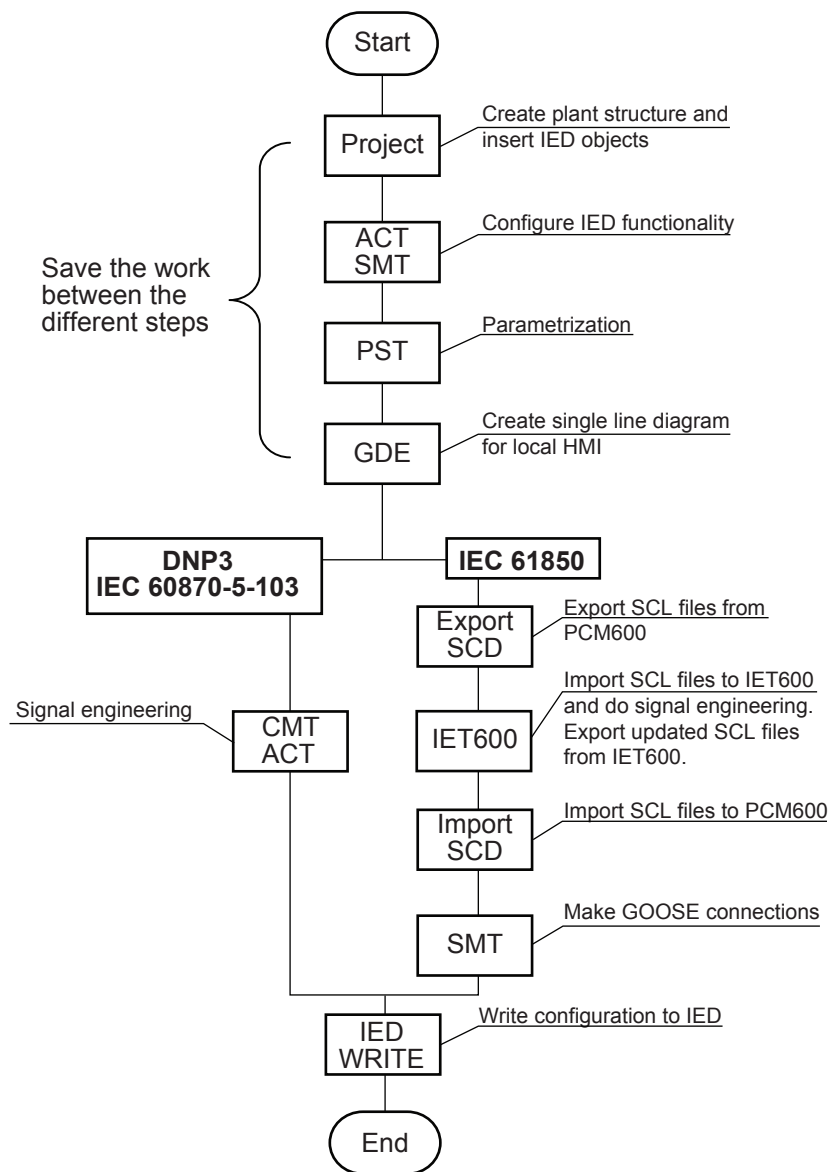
Start

Project

Create plant structure and insert IED objects

Save the work between the different steps

ACT
SMT

Configure IED functionality

PST

Parametrization

GDE

Create single line diagram for local HMI

DNP3
IEC 60870-5-103

IEC 61850

Export SCD

Export SCL files from PCM600

Signal engineering

CMT
ACT

IET600

Import SCL files to IET600 and do signal engineering. Export updated SCL files from IET600.

Import SCD

Import SCL files to PCM600

SMT

Make GOOSE connections

IED WRITE

Write configuration to IED

End